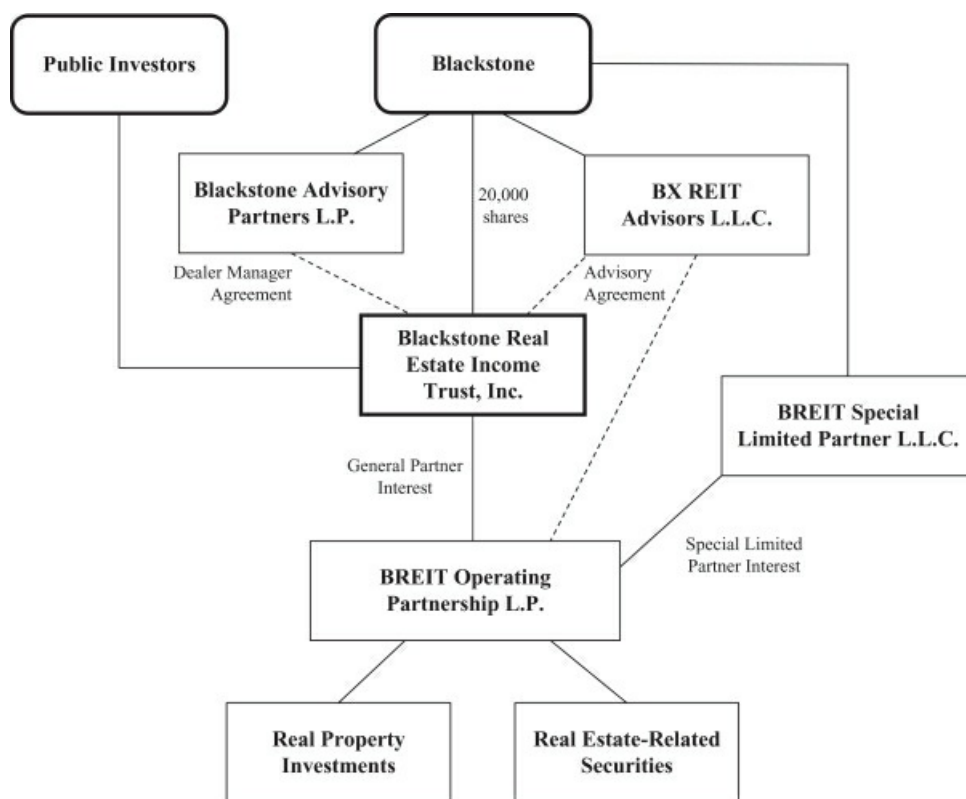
Public Investors

Blackstone

Blackstone Advisory Partners L.P.

20,000 shares

BX REIT Advisors L.L.C.

Dealer Manager Agreement

Advisory Agreement

Blackstone Real Estate Income Trust, Inc.

BREIT Special Limited Partner L.L.C.

General Partner Interest

Special Limited Partner Interest

BREIT Operating Partnership L.P.

Real Property Investments

Real Estate-Related Securities